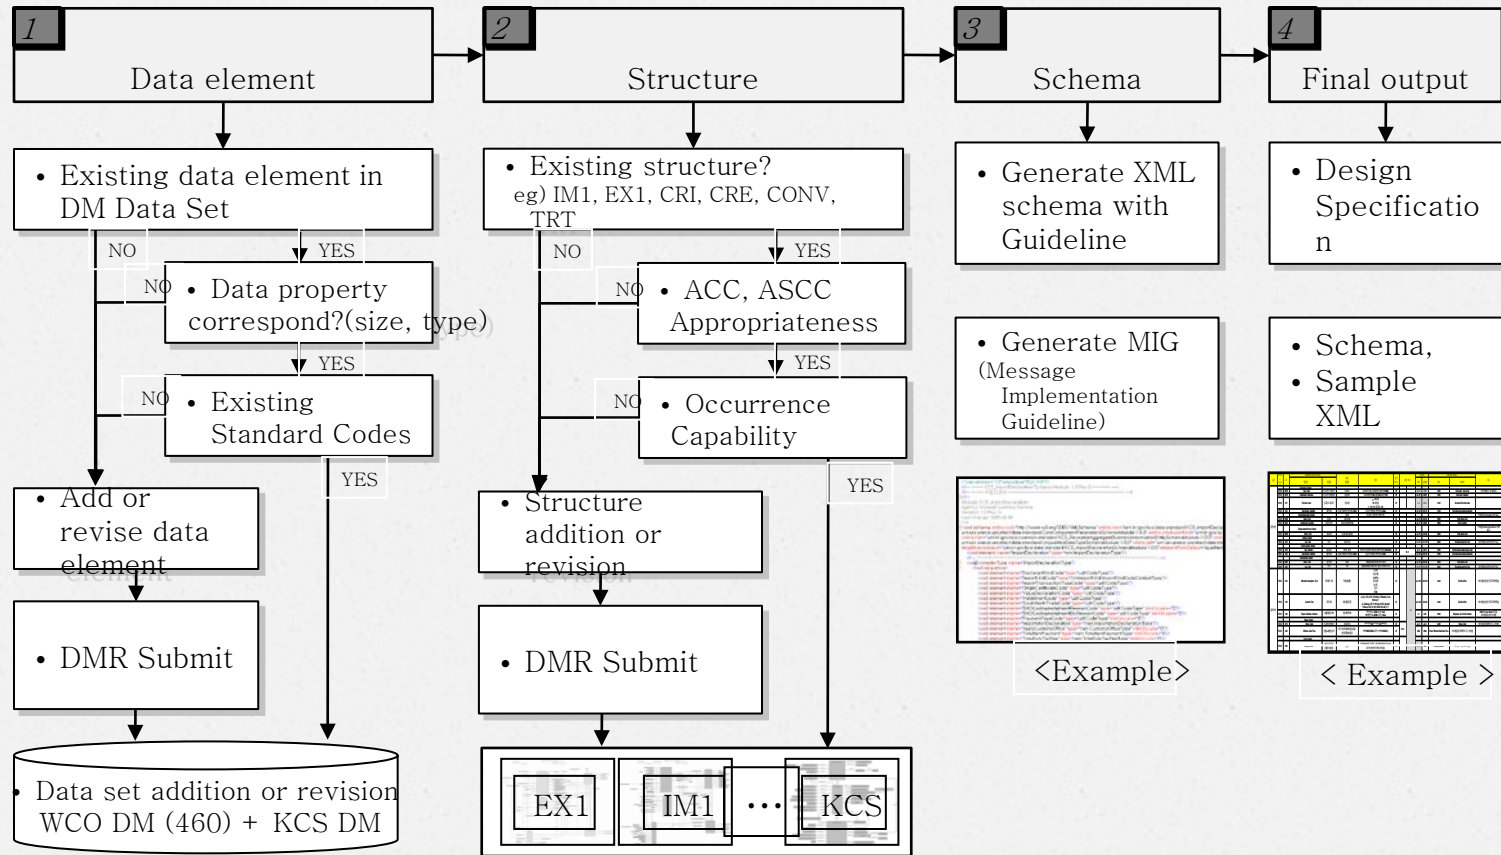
1
Data element

• Existing data element in DM Data Set

NO
YES

NO
• Data property correspond?(size, type)

YES

NO
• Existing Standard Codes

YES

• Add or revise data element

• DMR Submit

• Data set addition or revision WCO DM (460) + KCS DM

2
Structure

• Existing structure? eg) IM1, EX1, CRI, CRE, CONV, TRT

NO
YES

NO
• ACC, ASCC Appropriateness

YES

NO
• Occurrence Capability

YES

• Structure addition or revision

• DMR Submit

EX1
IM1
…
KCS

3
Schema

• Generate XML schema with Guideline

• Generate MIG (Message Implementation Guideline)

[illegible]

<Example>

4
Final output

• Design Specification

• Schema,
• Sample XML

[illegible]

< Example >